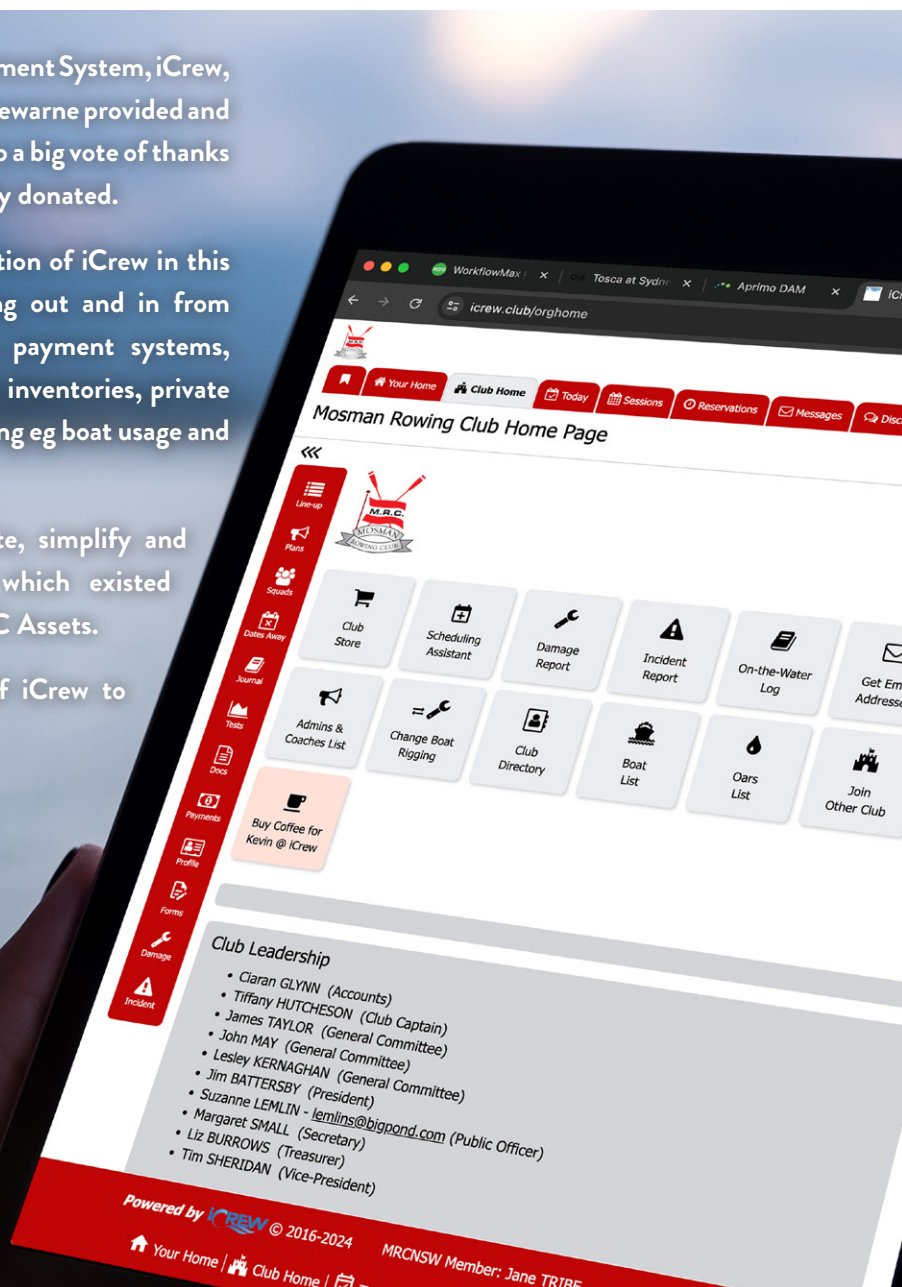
ment System, iCrew, ewarne provided and o a big vote of thanks y donated.

tion of iCrew in this ng out and in from payment systems, inventories, private ng eg boat usage and

te, simplify and which existed C Assets.

f iCrew to

WorkflowMax | × Tosca at Sydn × Aprimo DAM × iC

icrew.club/orghome

Your Home | Club Home | Today | Sessions | Reservations | Messages | Disc

Mosman Rowing Club Home Page

«

Line-up
Plans
Squads
Dates Away
Journal
Tests
Docs
Payments
Profile
Forms
Damage
Incident

M.R.C.
MOSMAN ROWING CLUB

Club Store
Scheduling Assistant
Damage Report
Incident Report
On-the-Water Log
Get Em Addresse
Admins & Coaches List
Change Boat Rigging
Club Directory
Boat List
Oars List
Join Other Club
Buy Coffee for Kevin @ iCrew

Club Leadership
• Ciaran GLYNN (Accounts)
• Tiffany HUTCHESON (Club Captain)
• James TAYLOR (General Committee)
• John MAY (General Committee)
• Lesley KERNAGHAN (General Committee)
• Jim BATTERSBY (President)
• Suzanne LEMLIN - lemlins@bigpond.com (Public Officer)
• Margaret SMALL (Secretary)
• Liz BURROWS (Treasurer)
• Tim SHERIDAN (Vice-President)

Powered by iCREW © 2016-2024 MRCNSW Member: Jane TRIBE

Your Home | Club Home |